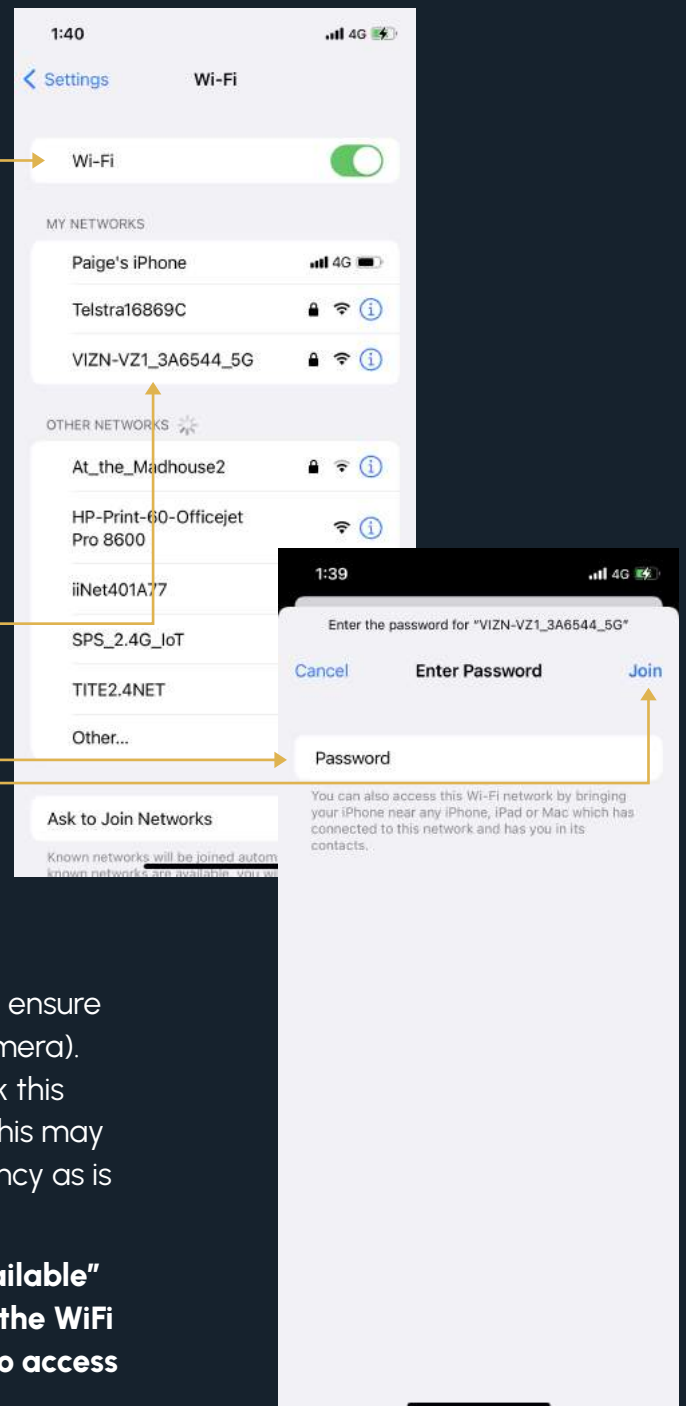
1:40

4G

Settings Wi-Fi

Wi-Fi

MY NETWORKS

Paige's iPhone 4G

Telstra16869C

VIZN-VZ1_3A6544_5G

OTHER NETWORKS

At_the_Madhouse2

HP-Print-60-Officejet Pro 8600

iiNet401A77

SPS_2.4G_IoT

TITE2.4NET

Other...

Ask to Join Networks

Known networks will be joined autom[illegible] known networks are available, you w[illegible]

1:39

4G

Enter the password for "VIZN-VZ1_3A6544_5G"

Cancel Enter Password Join

Password

You can also access this Wi-Fi network by bringing your iPhone near any iPhone, iPad or Mac which has connected to this network and has you in its contacts.

ensure
mera).
k this
his may
ncy as is

ilable"
the WiFi
o access